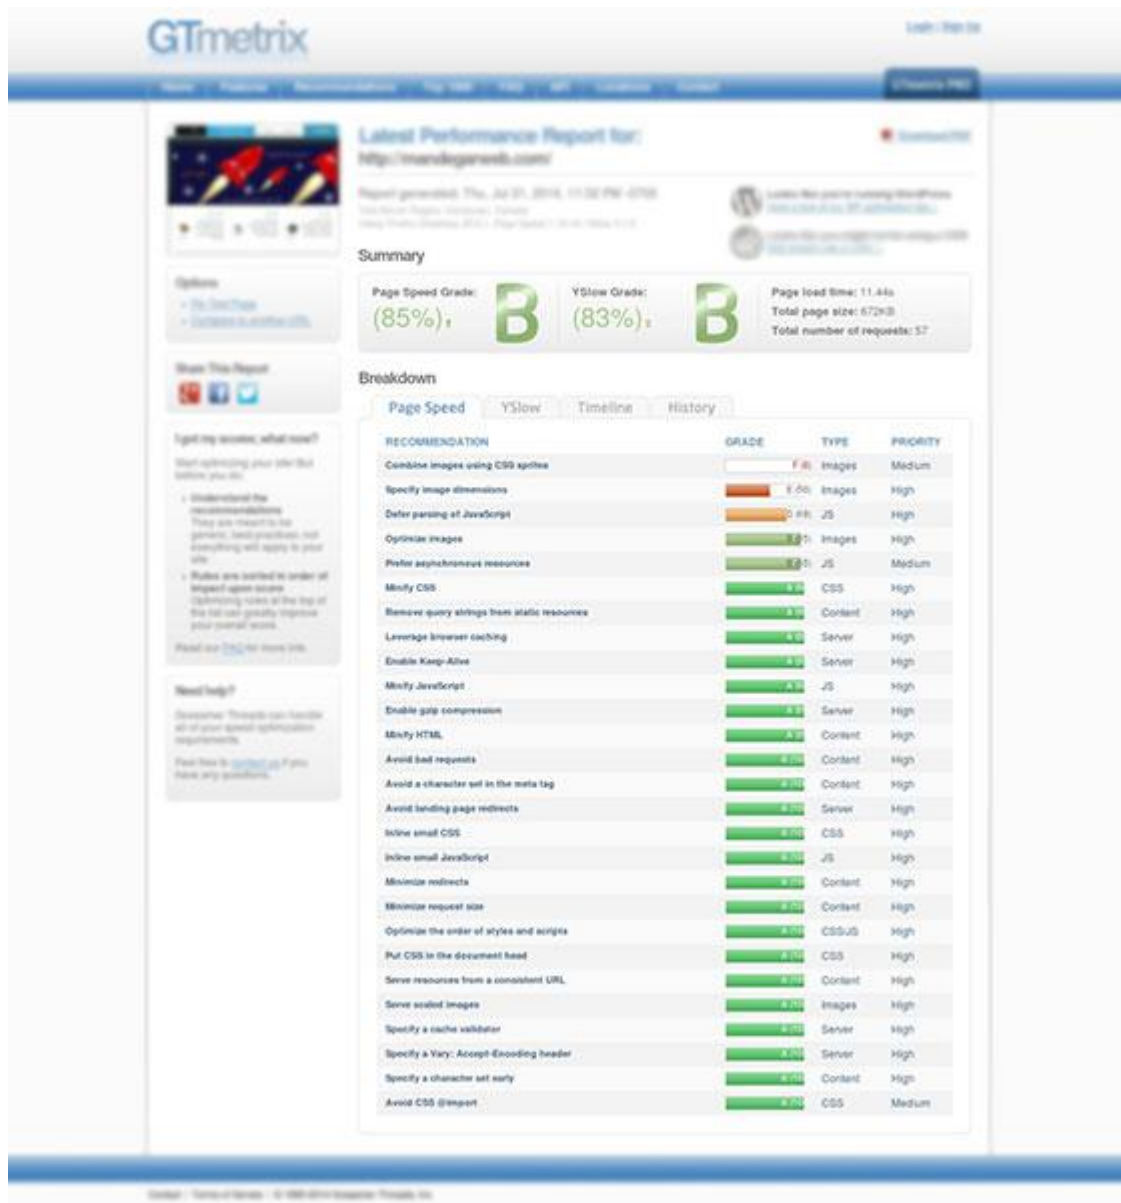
GTmetrix

Login | Sign Up

Latest Performance Report for:
http://mandeganweb.com/

Report generated: Thu, Jul 31, 2014, 11:32 PM -0700

Summary

Page Speed Grade: (85%) B

YSlow Grade: (83%) B

Page load time: 11.44s
Total page size: 672KB
Total number of requests: 57

Breakdown

Page Speed | YSlow | Timeline | History

| RECOMMENDATION | GRADE | TYPE | PRIORITY |
|---|---|---|---|
| Combine images using CSS sprites | F | Images | Medium |
| Specify image dimensions | E | Images | High |
| Defer parsing of JavaScript | D | JS | High |
| Optimize images | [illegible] | Images | High |
| Prefer asynchronous resources | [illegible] | JS | Medium |
| Minify CSS | A | CSS | High |
| Remove query strings from static resources | A | Content | High |
| Leverage browser caching | A | Server | High |
| Enable Keep-Alive | A | Server | High |
| Minify JavaScript | A | JS | High |
| Enable gzip compression | A | Server | High |
| Minify HTML | A | Content | High |
| Avoid bad requests | A | Content | High |
| Avoid a character set in the meta tag | A | Content | High |
| Avoid landing page redirects | A | Server | High |
| Inline small CSS | A | CSS | High |
| Inline small JavaScript | A | JS | High |
| Minimize redirects | A | Content | High |
| Minimize request size | A | Content | High |
| Optimize the order of styles and scripts | A | CSS/JS | High |
| Put CSS in the document head | A | CSS | High |
| Serve resources from a consistent URL | A | Content | High |
| Serve scaled images | A | Images | High |
| Specify a cache validator | A | Server | High |
| Specify a Vary: Accept-Encoding header | A | Server | High |
| Specify a character set early | A | Content | High |
| Avoid CSS @import | A | CSS | Medium |

Options

Share This Report

I got my scores, what now?

Need help?